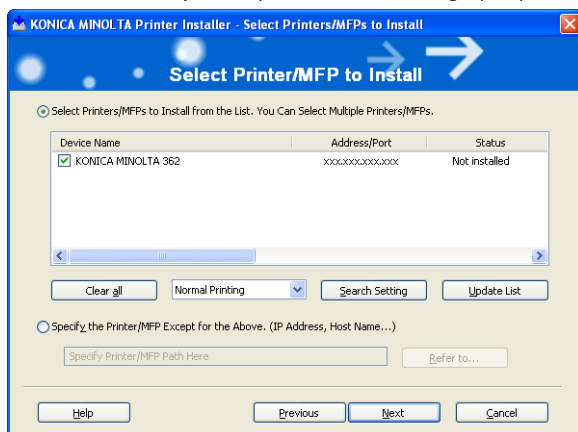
KONICA MINOLTA Printer Installer - Select Printers/MFPs to Install

Select Printer/MFP to Install

Select Printers/MFPs to Install from the List. You Can Select Multiple Printers/MFPs.

| Device Name | Address/Port | Status |
|---|---|---|
| KONICA MINOLTA 362 | xxx.xxx.xxx.xxx | Not installed |

Clear all
Normal Printing
Search Setting
Update List

Specify the Printer/MFP Except for the Above. (IP Address, Host Name...)

Specify Printer/MFP Path Here
Refer to...

Help
Previous
Next
Cancel